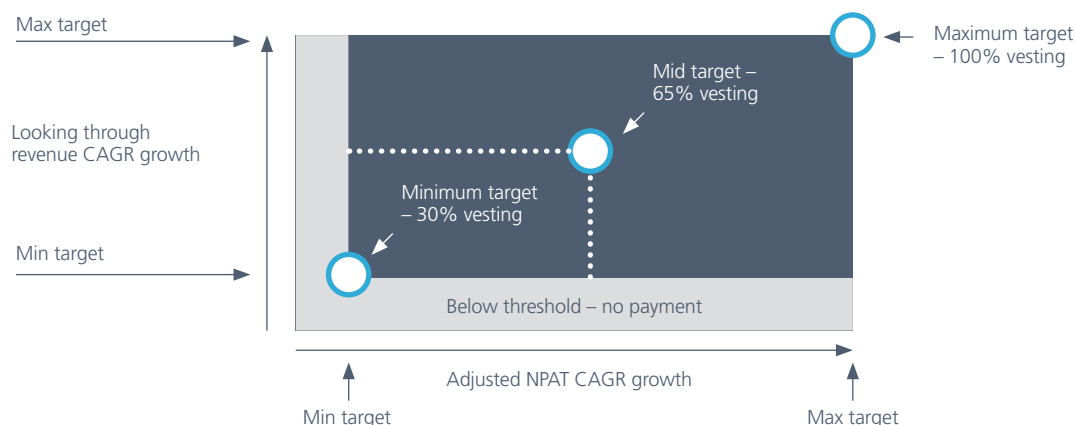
Max target

Maximum target – 100% vesting

Mid target – 65% vesting

Looking through revenue CAGR growth

Minimum target – 30% vesting

Min target

Below threshold – no payment

Adjusted NPAT CAGR growth

Min target

Max target